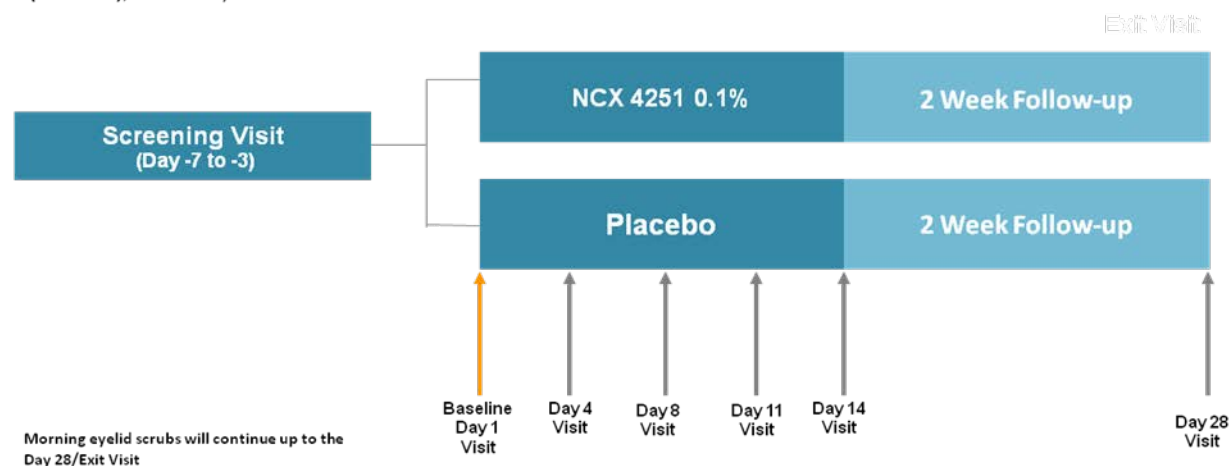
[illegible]

Exit Visit

Screening Visit
(Day -7 to -3)

NCX 4251 0.1%

2 Week Follow-up

Placebo

2 Week Follow-up

Baseline Day 1 Visit

Day 4 Visit

Day 8 Visit

Day 11 Visit

Day 14 Visit

Day 28 Visit

Morning eyelid scrubs will continue up to the Day 28/Exit Visit